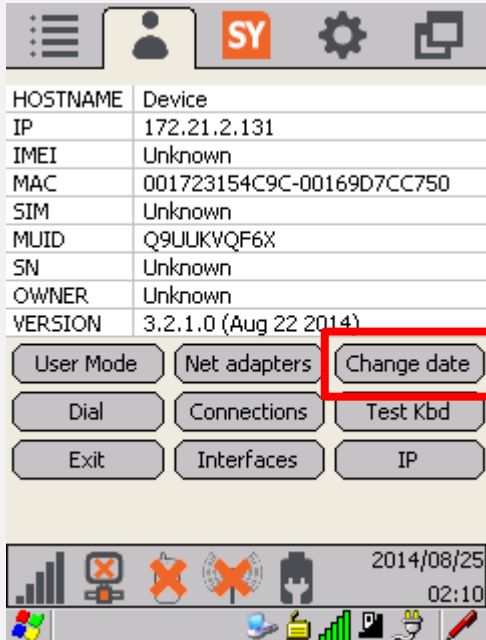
SY

| HOSTNAME | Device |
|---|---|
| IP | 172.21.2.131 |
| IMEI | Unknown |
| MAC | 001723154C9C-00169D7CC750 |
| SIM | Unknown |
| MUID | Q9UUKVQF6X |
| SN | Unknown |
| OWNER | Unknown |
| VERSION | 3.2.1.0 (Aug 22 2014) |

User Mode
Net adapters
Change date
Dial
Connections
Test Kbd
Exit
Interfaces
IP

2014/08/25
02:10